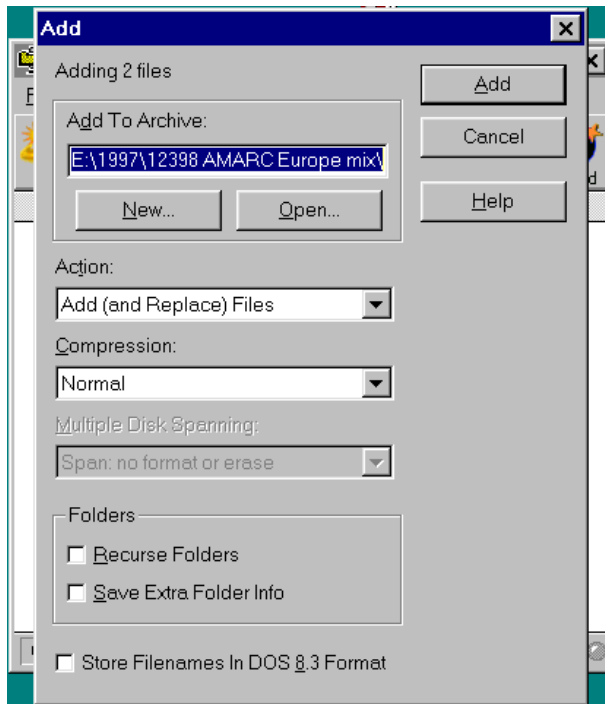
Add

Adding 2 files

Add To Archive:

E:\1997\12398 AMARC Europe mix\

New...

Open...

Add

Cancel

Help

Action:

Add (and Replace) Files

Compression:

Normal

Multiple Disk Spanning:

Span: no format or erase

Folders

Recurse Folders

Save Extra Folder Info

Store Filenames In DOS 8.3 Format